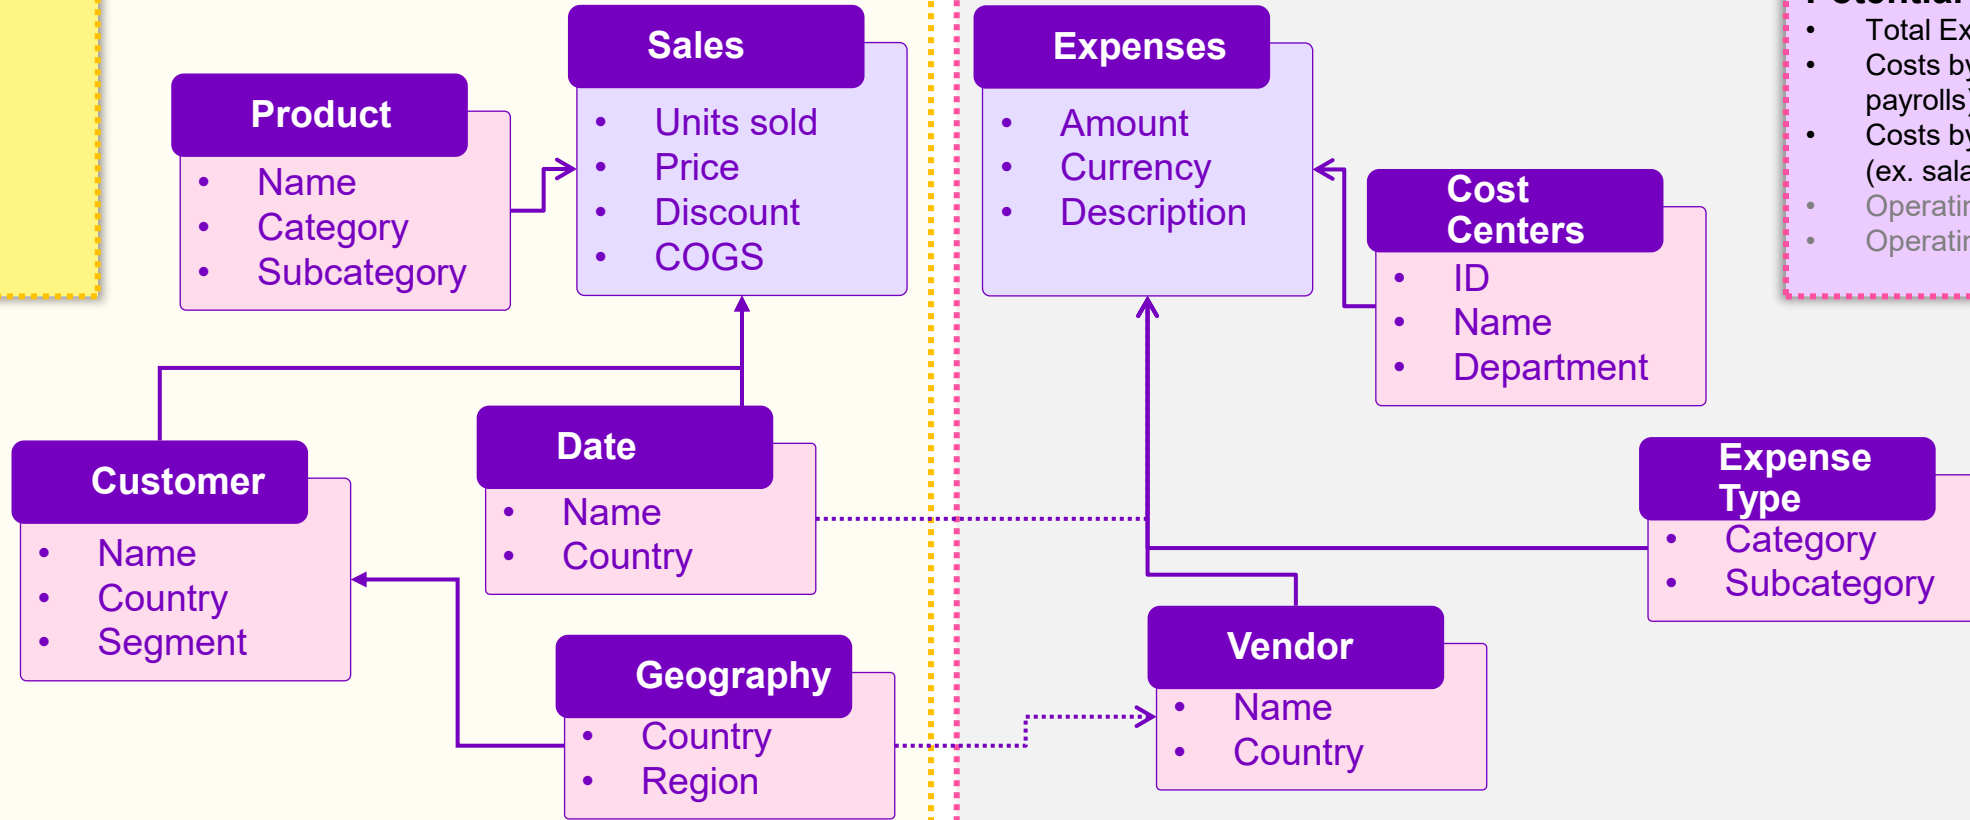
Sales
- Units sold
- Price
- Discount
- COGS

Product
- Name
- Category
- Subcategory

Expenses
- Amount
- Currency
- Description

Cost Centers
- ID
- Name
- Department

- Total Ex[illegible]
- Costs by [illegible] payrolls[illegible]
- Costs by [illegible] (ex. sala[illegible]
- Operatin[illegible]
- Operatin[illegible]

Date
- Name
- Country

Customer
- Name
- Country
- Segment

Expense Type
- Category
- Subcategory

Geography
- Country
- Region

Vendor
- Name
- Country